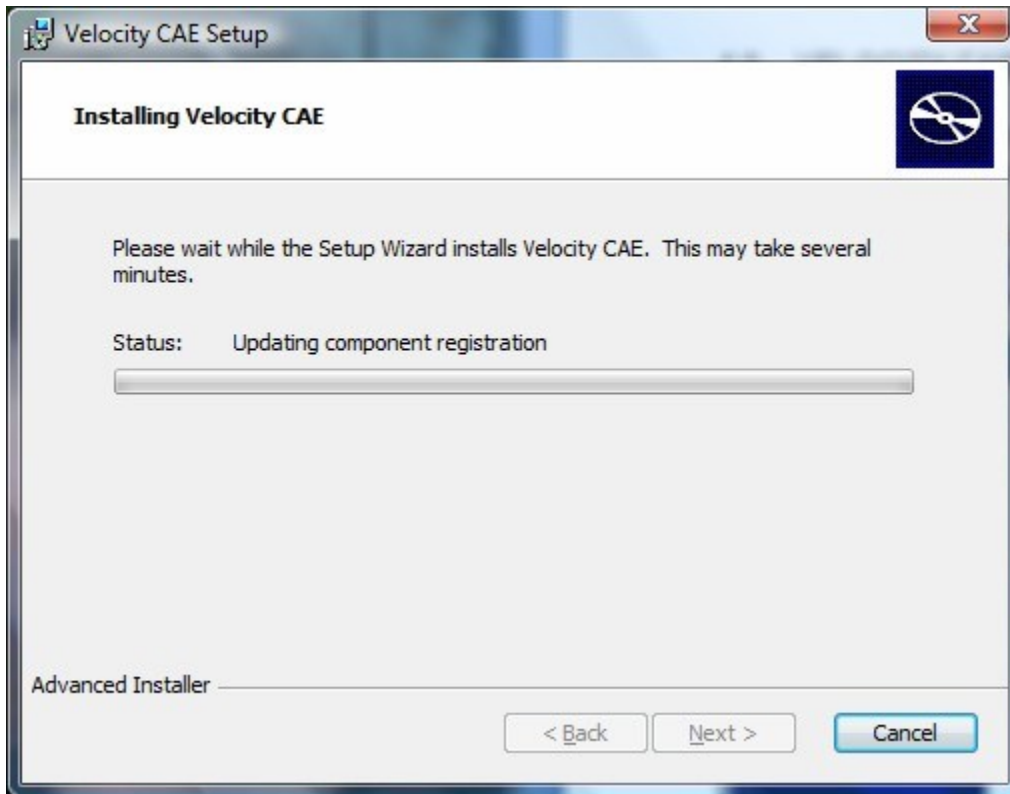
Velocity CAE Setup

Installing Velocity CAE

Please wait while the Setup Wizard installs Velocity CAE. This may take several minutes.

Status: Updating component registration

Advanced Installer

< Back

Next >

Cancel